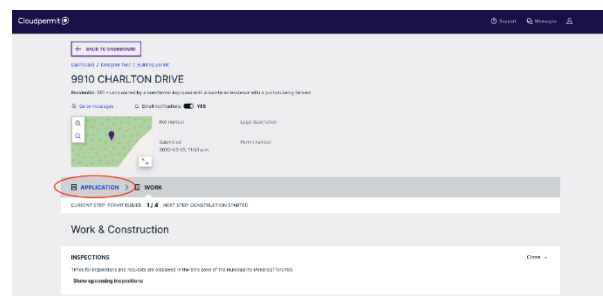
Cloudpermit

Support Messages

BACK TO DASHBOARD

Dashboard / Designer Test / building permit

9910 CHARLTON DRIVE

Residential - 301 - Land owned by a non-farmer improved with a non-farm residence with a portion being farmed

Go to messages Email notifications YES

Roll number

Legal description

Submitted
2020-03-25, 11:53 a.m.

Permit number

APPLICATION > WORK

CURRENT STEP: PERMIT ISSUED 1 / 4 NEXT STEP: CONSTRUCTION STARTED

Work & Construction

INSPECTIONS

Close

Times for inspections and requests are displayed in the time zone of the municipality (America/Toronto).

Show upcoming inspections